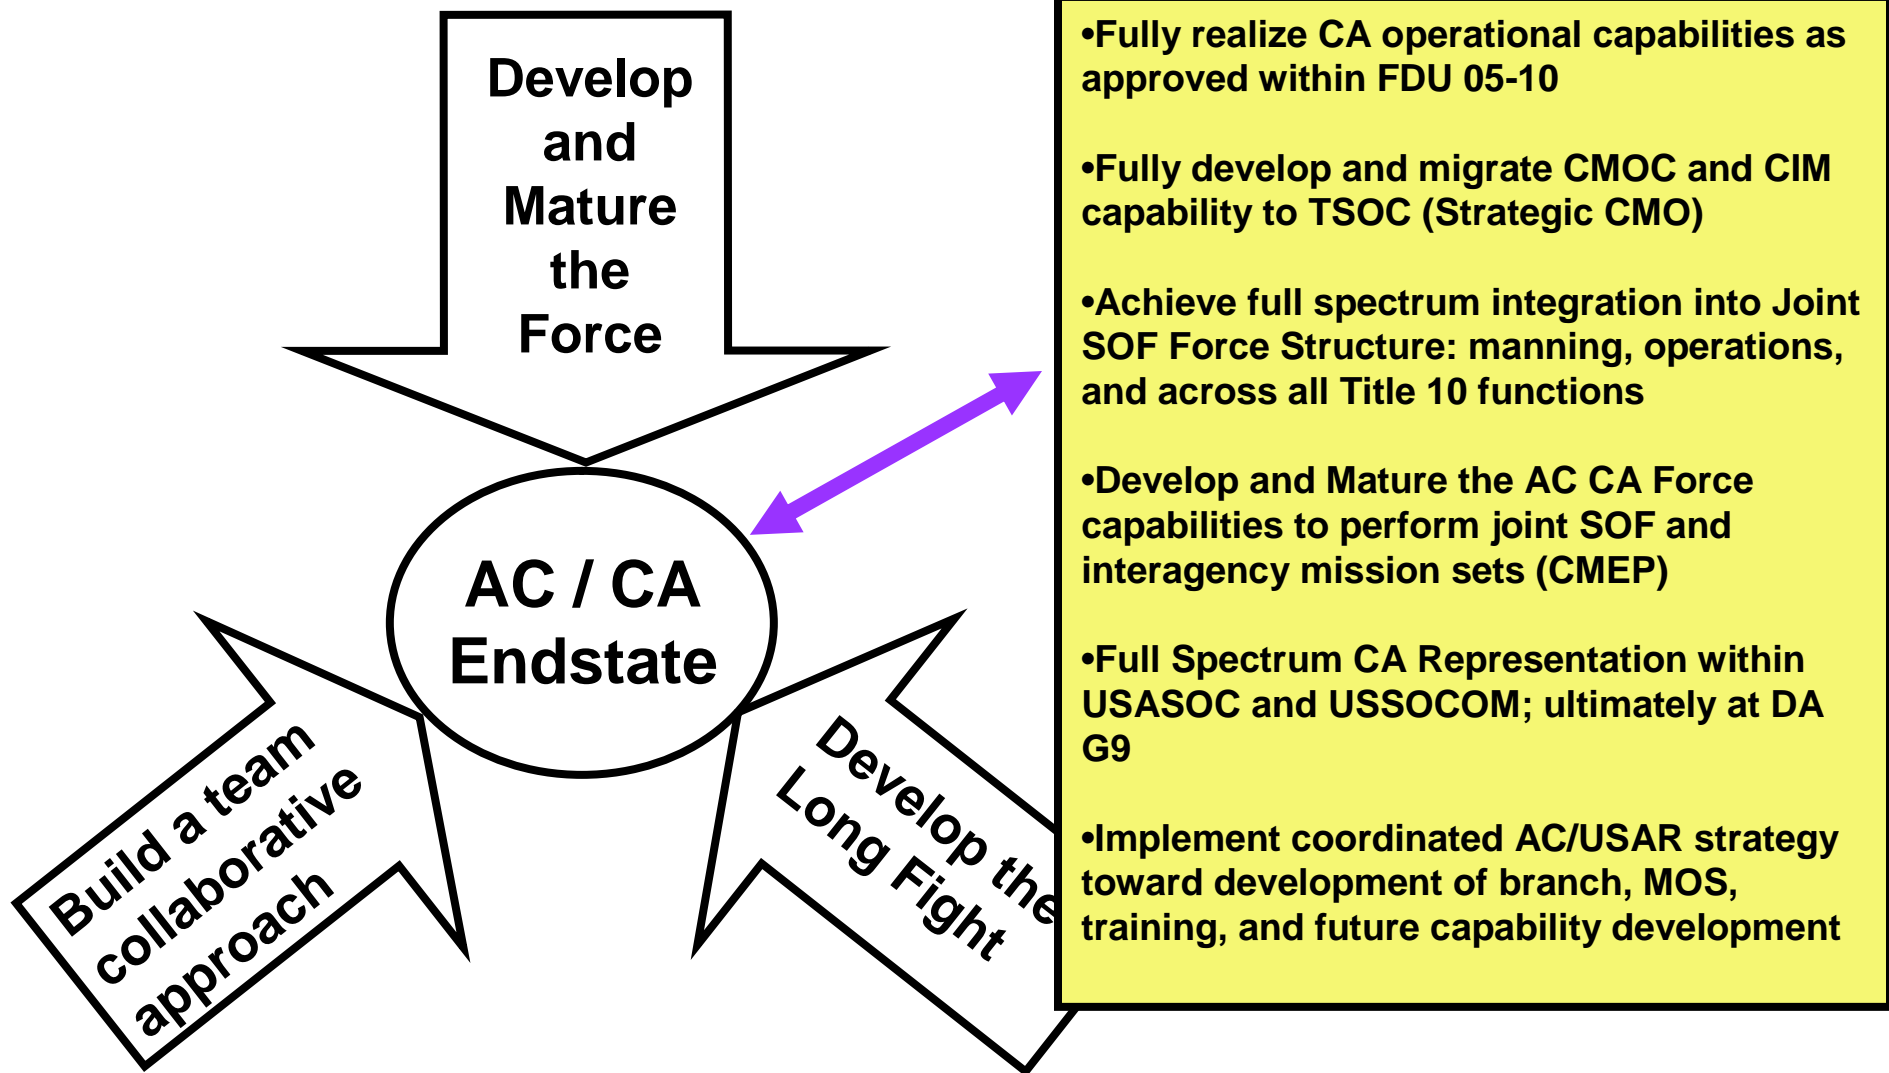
Develop and Mature the Force

AC / CA Endstate

Build a team collaborative approach

Develop the Long Fight

•Fully realize CA operational capabilities as approved within FDU 05-10

•Fully develop and migrate CMOC and CIM capability to TSOC (Strategic CMO)

•Achieve full spectrum integration into Joint SOF Force Structure: manning, operations, and across all Title 10 functions

•Develop and Mature the AC CA Force capabilities to perform joint SOF and interagency mission sets (CMEP)

•Full Spectrum CA Representation within USASOC and USSOCOM; ultimately at DA G9

•Implement coordinated AC/USAR strategy toward development of branch, MOS, training, and future capability development